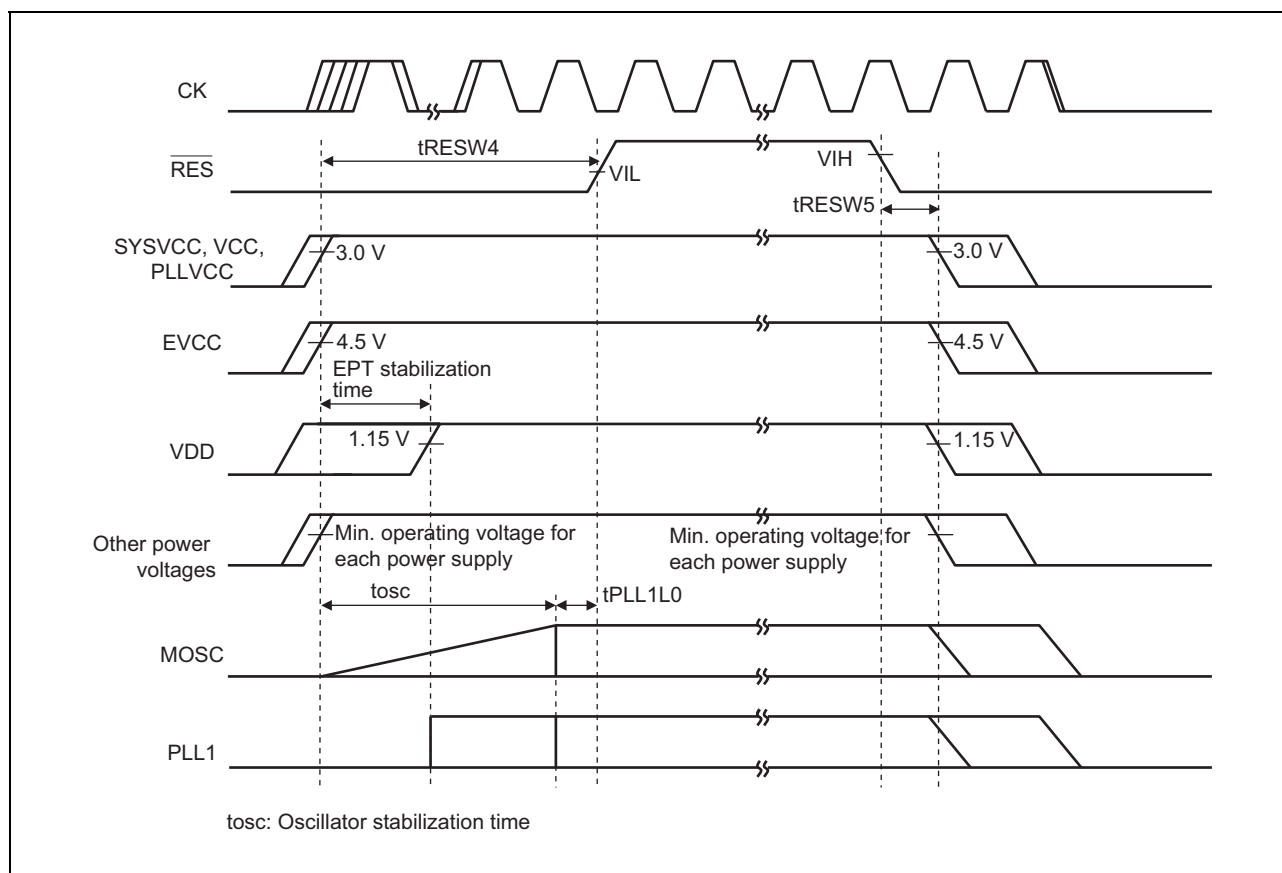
CK

$\overline{RES}$

tRESW4

VIL

VIH

tRESW5

SYSVCC, VCC, PLLVCC

3.0 V

3.0 V

EVCC

4.5 V

4.5 V

EPT stabilization time

VDD

1.15 V

1.15 V

Other power voltages

Min. operating voltage for each power supply

Min. operating voltage for each power supply

tosc

tPLL1L0

MOSC

PLL1

tosc: Oscillator stabilization time